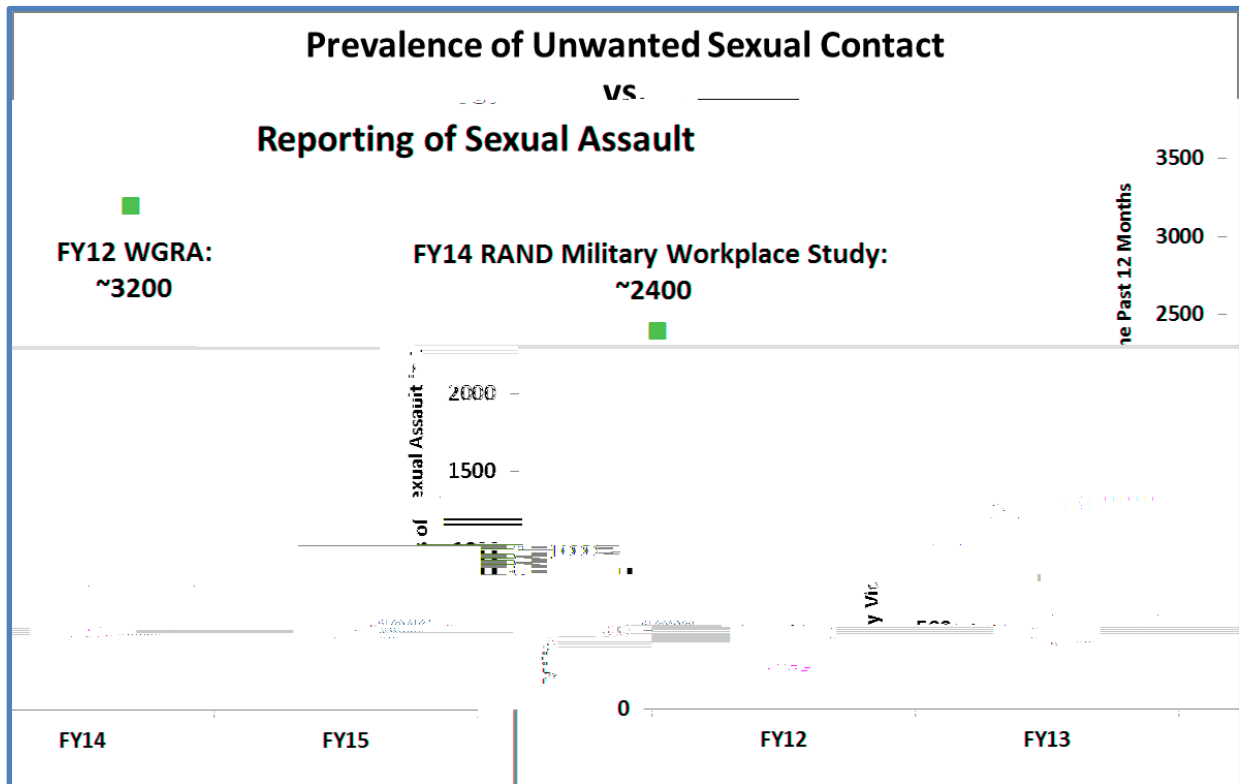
Prevalence of Unwanted Sexual Contact

vs.

Reporting of Sexual Assault

3500

FY12 WGRA: ~3200

FY14 RAND Military Workplace Study: ~2400

3000

2500

the Past 12 Months

2000

1500

Sexual Assault

of

y Vi

0

FY14

FY15

FY12

FY13